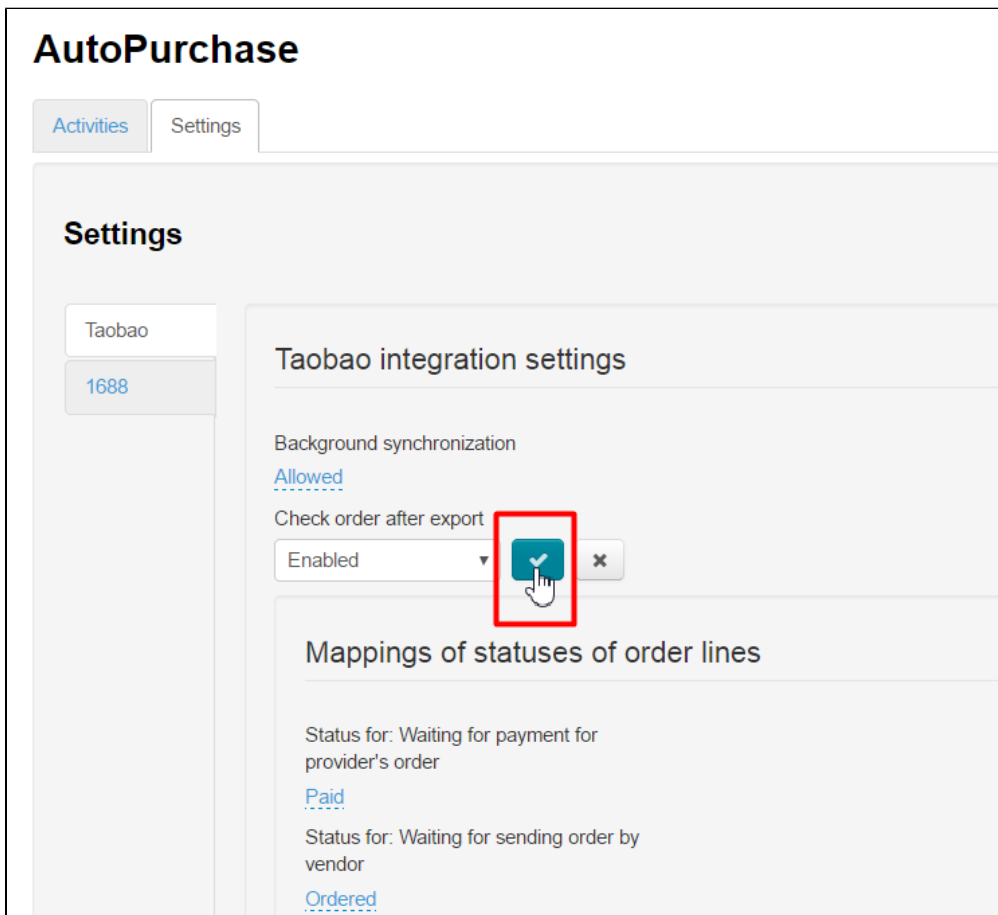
AutoPurchase

Activities Settings

Settings

Taobao
1688

Taobao integration settings

Background synchronization
Allowed

Check order after export
Enabled

Mappings of statuses of order lines

Status for: Waiting for payment for provider's order
Paid

Status for: Waiting for sending order by vendor
Ordered